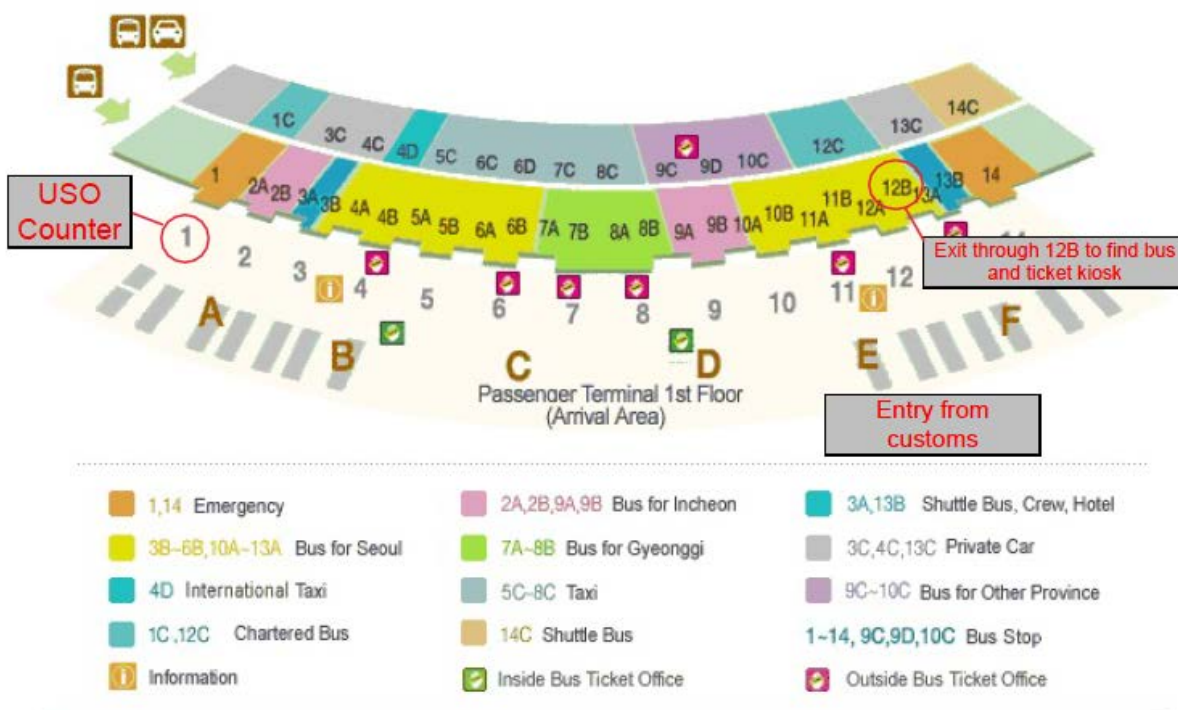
USO Counter

1C 3C 4C 4D 5C 6C 6D 7C 8C 9C 9D 10C 12C 13C 14C

1 2A 2B 3A 3B 4A 4B 5A 5B 6A 6B 7A 7B 8A 8B 9A 9B 10A 10B 11A 11B 12A 12B 13A 13B 14

Exit through 12B to find bus and ticket kiosk

1 2 3 4 5 6 7 8 9 10 11 12

A B C D E F

Passenger Terminal 1st Floor
(Arrival Area)

Entry from customs

1,14 Emergency
3B~6B,10A~13A Bus for Seoul
4D International Taxi
1C,12C Chartered Bus
Information
2A,2B,9A,9B Bus for Incheon
7A~8B Bus for Gyeonggi
5C~8C Taxi
14C Shuttle Bus
Inside Bus Ticket Office
3A,13B Shuttle Bus, Crew, Hotel
3C,4C,13C Private Car
9C~10C Bus for Other Province
1~14, 9C,9D,10C Bus Stop
Outside Bus Ticket Office